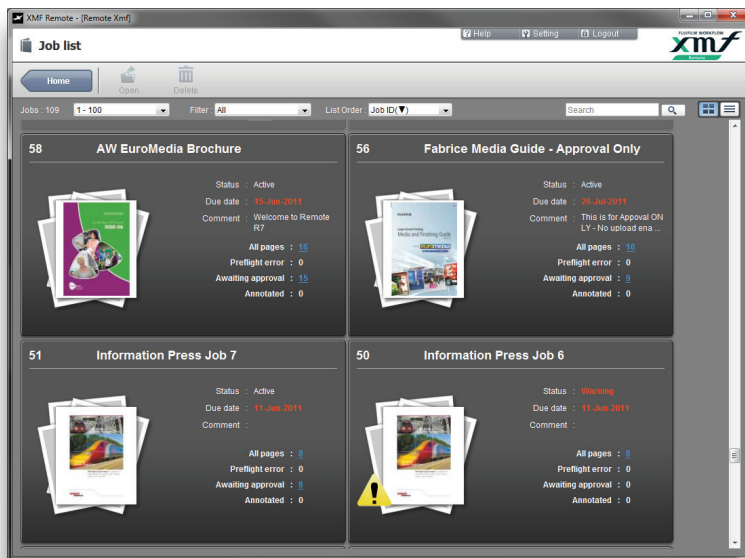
XMF Remote - [Remote Xmf]

Job list

Help Setting Logout

FUJIFILM WORKFLOW xmf Remote

Home Open Delete

Jobs : 109 1 - 100 Filter All List Order Job ID(▼) Search

58 AW EuroMedia Brochure

Status : Active
Due date : 15-Jun-2011
Comment : Welcome to Remote R7

All pages : 16
Preflight error : 0
Awaiting approval : 15
Annotated : 0

56 Fabrice Media Guide - Approval Only

Status : Active
Due date : 20-Jul-2011
Comment : This is for Appoval ONLY - No upload ena ...

All pages : 16
Preflight error : 0
Awaiting approval : 9
Annotated : 0

51 Information Press Job 7

Status : Active
Due date : 11-Jun-2011
Comment :

All pages : 8
Preflight error : 0
Awaiting approval : 8
Annotated : 0

50 Information Press Job 6

Status : Warning
Due date : 11-Jun-2011
Comment :

All pages : 8
Preflight error : 0
Awaiting approval : 0
Annotated : 0